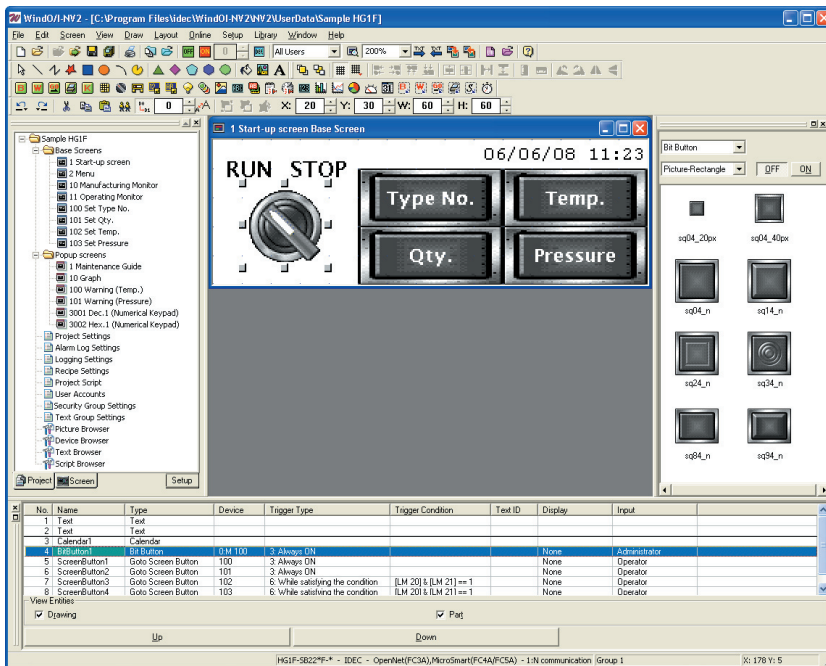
WindO/I-NV2 - [C:\Program Files\idec\WindO/I-NV2\NV2\UserData\Sample HG1F]

File Edit Screen View Draw Layout Online Setup Library Window Help

All Users 200%

0 X: 20 Y: 30 W: 60 H: 60

Sample HG1F
Base Screens
1 Start-up screen
2 Menu
10 Manufacturing Monitor
11 Operating Monitor
100 Set Type No.
101 Set Qty.
102 Set Temp.
103 Set Pressure
Popup screens
1 Maintenance Guide
10 Graph
100 Warning (Temp.)
101 Warning (Pressure)
3001 Dec.1 (Numerical Keypad)
3002 Hex.1 (Numerical Keypad)
Project Settings
Alarm Log Settings
Logging Settings
Recipe Settings
Project Script
User Accounts
Security Group Settings
Text Group Settings
Picture Browser
Device Browser
Text Browser
Script Browser

Project Screen Setup

1 Start-up screen Base Screen

RUN STOP

06/06/08 11:23

Type No.
Temp.
Qty.
Pressure

Bit Button
Picture-Rectangle
OFF ON

sq04_20px
sq04_40px
sq04_n
sq14_n
sq24_n
sq34_n
sq84_n
sq94_n

| No. | Name | Type | Device | Trigger Type | Trigger Condition | Text ID | Display | Input |
|---|---|---|---|---|---|---|---|---|
| 1 | Text | Text | | | | | | |
| 2 | Text | Text | | | | | | |
| 3 | Calendar1 | Calendar | | | | | | |
| 4 | BitButton1 | Bit Button | 0:M 100 | 3: Always ON | | | None | Administrator |
| 5 | ScreenButton1 | Goto Screen Button | 100 | 3: Always ON | | | None | Operator |
| 6 | ScreenButton2 | Goto Screen Button | 101 | 3: Always ON | | | None | Operator |
| 7 | ScreenButton3 | Goto Screen Button | 102 | 6: While satisfying the condition | [LM 20] & [LM 21] == 1 | | None | Operator |
| 8 | ScreenButton4 | Goto Screen Button | 103 | 6: While satisfying the condition | [LM 20] & [LM 21] == 1 | | None | Operator |

View Entities
Drawing
Part
Up
Down

HG1F-SB22*F-* - IDEC - OpenNet(FC3A),MicroSmart(FC4A/FC5A) - 1:N communication Group 1
X: 178 Y: 5